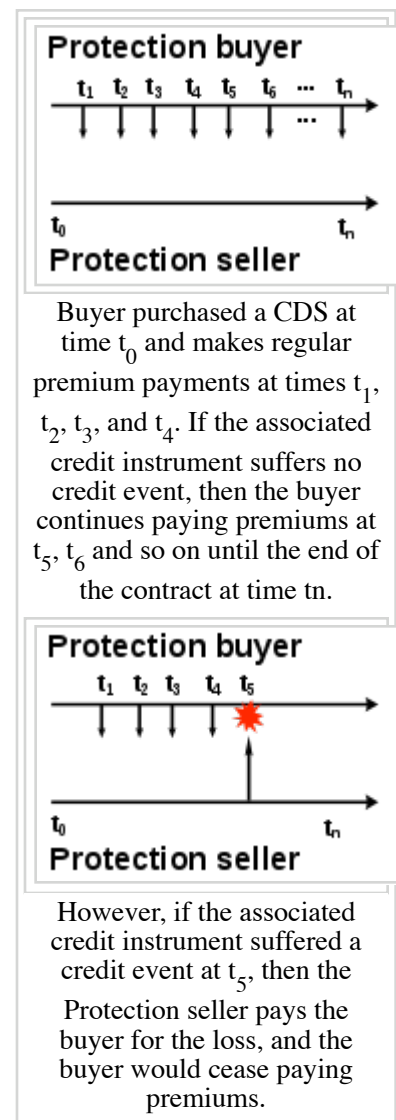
Protection buyer

$t_1$ $t_2$ $t_3$ $t_4$ $t_5$ $t_6$ ... $t_n$

...

$t_0$ $t_n$

Protection seller

Buyer purchased a CDS at time $t_0$ and makes regular premium payments at times $t_1$, $t_2$, $t_3$, and $t_4$. If the associated credit instrument suffers no credit event, then the buyer continues paying premiums at $t_5$, $t_6$ and so on until the end of the contract at time tn.

Protection buyer

$t_1$ $t_2$ $t_3$ $t_4$ $t_5$

$t_0$ $t_n$

Protection seller

However, if the associated credit instrument suffered a credit event at $t_5$, then the Protection seller pays the buyer for the loss, and the buyer would cease paying premiums.